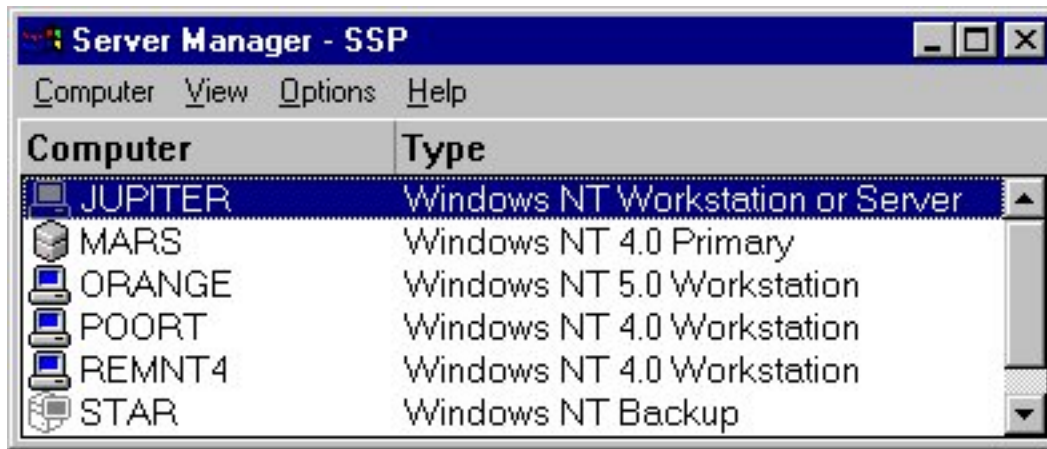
Server Manager - SSP

Computer View Options Help

| Computer | Type |
|---|---|
| JUPITER | Windows NT Workstation or Server |
| MARS | Windows NT 4.0 Primary |
| ORANGE | Windows NT 5.0 Workstation |
| POORT | Windows NT 4.0 Workstation |
| REMNT4 | Windows NT 4.0 Workstation |
| STAR | Windows NT Backup |